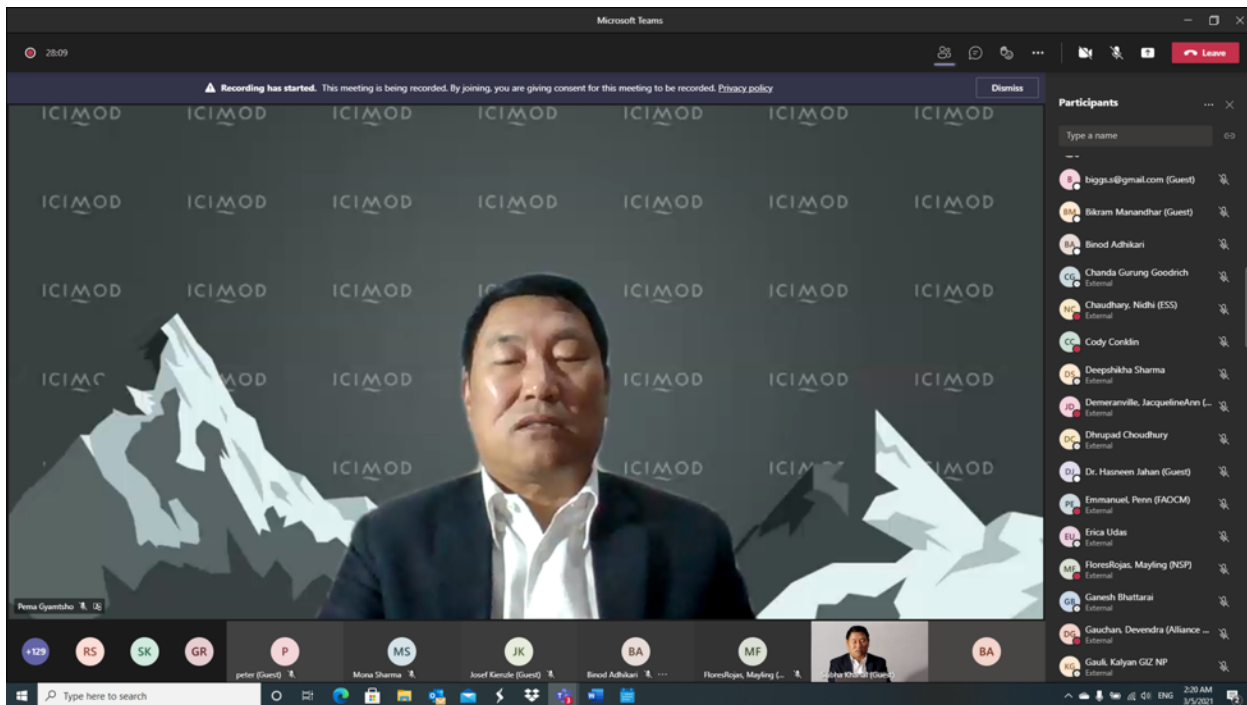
Microsoft Teams

28:09

Leave

Recording has started. This meeting is being recorded. By joining, you are giving consent for this meeting to be recorded. Privacy policy

Dismiss

ICIMOD ICIMOD ICIMOD ICIMOD ICIMOD ICIMOD ICIMOD
ICIMOD ICIMOD ICIMOD ICIMOD ICIMOD ICIMOD ICIMOD
ICIMOD ICIMOD ICIMOD ICIMOD ICIMOD ICIMOD
ICIMC ICIMOD ICIMOD ICIMOD ICIMOD ICIMOD ICIMOD
ICIMOD ICIMOD ICIMOD ICIMOD

Pema Gyamtsho

Participants

Type a name

B biggs.s@gmail.com (Guest)
BM Bikram Manandhar (Guest)
BA Binod Adhikari
CG Chanda Gurung Goodrich External
NC Chaudhary, Nidhi (ESS) External
CC Cody Conklin
DS Deepshikha Sharma External
JD Demeranville, JacquelineAnn (... External
DC Dhrupad Choudhury External
DJ Dr. Hasneen Jahan (Guest)
PE Emmanuel, Penn (FAOCM) External
EU Erica Udas External
MF FloresRojas, Mayling (NSP) External
GB Ganesh Bhattarai External
DG Gauchan, Devendra (Alliance ... External
KG Gauli, Kalyan GIZ NP External

+129 RS SK GR
P peter (Guest)
MS Mona Sharma
JK Josef Kienzle (Guest)
BA Binod Adhikari
MF FloresRojas, Mayling (...
Sabha Kharal (Guest)
BA

Type here to search

ENG 2:20 AM 3/5/2021